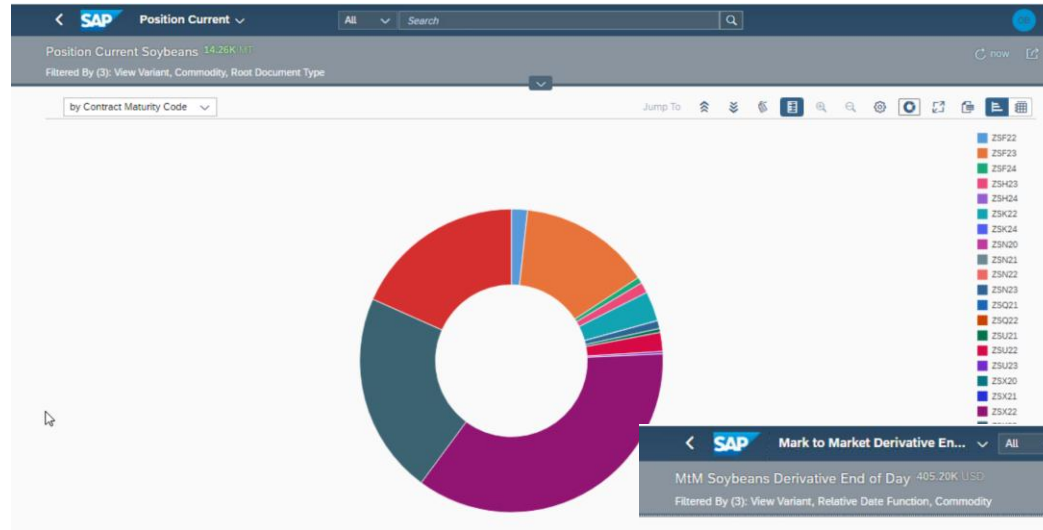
SAP Position Current

All Search

Position Current Soybeans 14.26K MT

Filtered By (3): View Variant, Commodity, Root Document Type

now

by Contract Maturity Code

Jump To

ZSF22
ZSF23
ZSF24
ZSH23
ZSH24
ZSK22
ZSK24
ZSN20
ZSN21
ZSN22
ZSN23
ZSQ21
ZSQ22
ZSU21
ZSU22
ZSU23
ZSX20
ZSX21
ZSX22

SAP Mark to Market Derivative En...

All

MtM Soybeans Derivative End of Day 405.20K USD

Filtered By (3): View Variant, Relative Date Function, Commodity